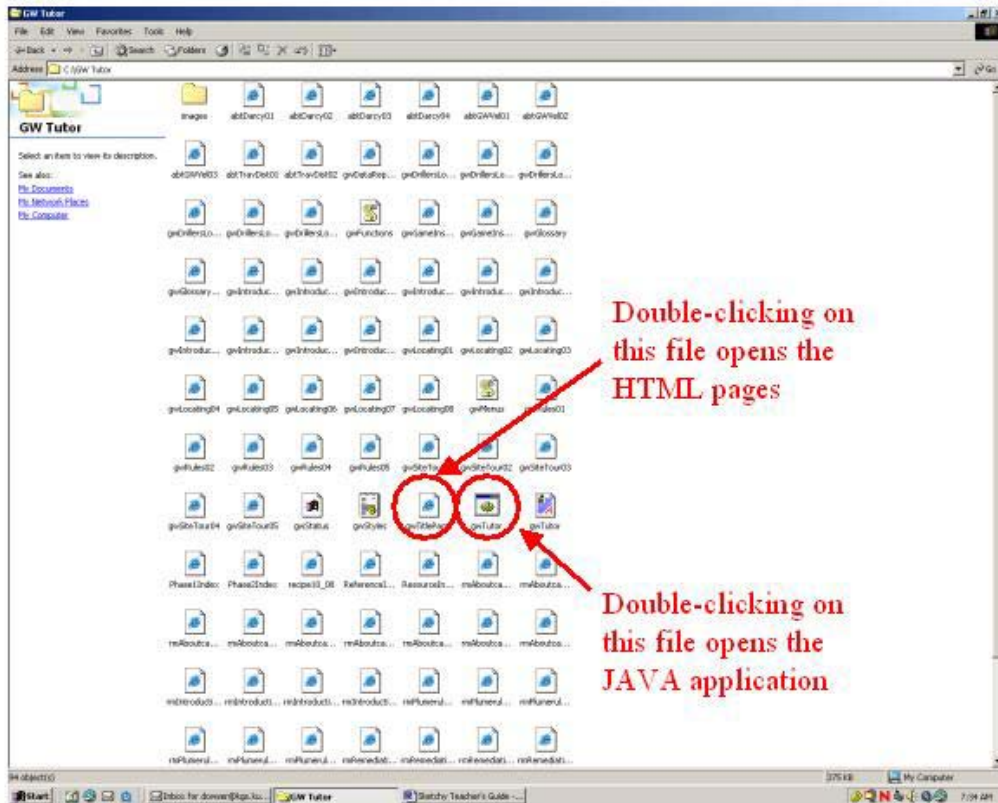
GW Tutor

File Edit View Favorites Tools Help

Back Search Folders

Address C:\GW Tutor

Go

GW Tutor

Select an item to view its description.

See also:
My Documents
My Network Places
My Computer

images abtDarcy01 abtDarcy02 abtDarcy03 abtDarcy04 abtGWVel01 abtGWVel02

abtGWVel03 abtTravDist01 abtTravDist02 gwDataRep... gwDrillersLo... gwDrillersLo... gwDrillersLo...

gwDrillersLo... gwDrillersLo... gwDrillersLo... gwFunctions gwGameIns... gwGameIns... gwGlossary

gwGlossary... gwIntroduc... gwIntroduc... gwIntroduc... gwIntroduc... gwIntroduc... gwIntroduc...

gwIntroduc... gwIntroduc... gwIntroduc... gwIntroduc... gwLocating01 gwLocating02 gwLocating03

gwLocating04 gwLocating05 gwLocating06 gwLocating07 gwLocating08 gwMenus gwRules01

gwRules02 gwRules03 gwRules04 gwRules05 gwSiteTour01 gwSiteTour02 gwSiteTour03

gwSiteTour04 gwSiteTour05 gwStatus gwStyles gwTitlePage gwTutor gwTutor

Phase1Index Phase2Index recipes10_08 Reference1... ResourcesIn... rmAboutca... rmAboutca...

rmAboutca... rmAboutca... rmAboutca... rmAboutca... rmAboutca... rmAboutca... rmAboutca...

rmIntroducti... rmIntroducti... rmIntroducti... rmIntroducti... rmPlumerul... rmPlumerul... rmPlumerul...

rmPlumerul... rmPlumerul... rmPlumerul... rmRemediati... rmRemediati... rmRemediati... rmRemediati...

Double-clicking on this file opens the HTML pages

Double-clicking on this file opens the JAVA application

94 object(s) 375 KB My Computer

Start Inbox for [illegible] GW Tutor Sketchy Teacher's Guide -... 7:34 AM